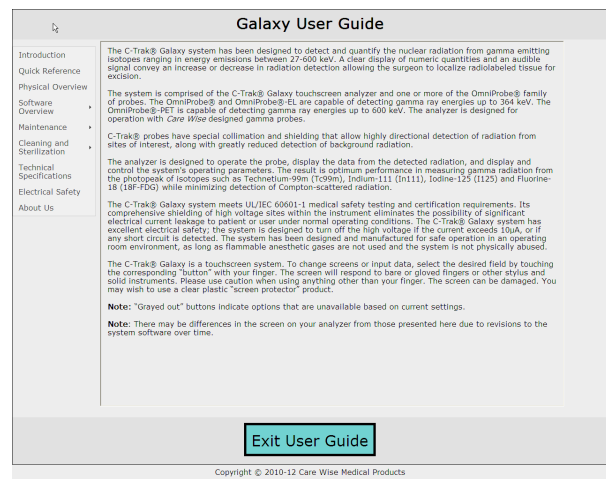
Galaxy User Guide

Introduction
Quick Reference
Physical Overview
Software Overview
Maintenance
Cleaning and Sterilization
Technical Specifications
Electrical Safety
About Us

The C-Trak® Galaxy system has been designed to detect and quantify the nuclear radiation from gamma emitting isotopes ranging in energy emissions between 27-600 keV. A clear display of numeric quantities and an audible signal convey an increase or decrease in radiation detection allowing the surgeon to localize radiolabeled tissue for excision.

The system is comprised of the C-Trak® Galaxy touchscreen analyzer and one or more of the OmniProbe® family of probes. The OmniProbe® and OmniProbe®-EL are capable of detecting gamma ray energies up to 364 keV. The OmniProbe®-PET is capable of detecting gamma ray energies up to 600 keV. The analyzer is designed for operation with Care Wise designed gamma probes.

C-Trak® probes have special collimation and shielding that allow highly directional detection of radiation from sites of interest, along with greatly reduced detection of background radiation.

The analyzer is designed to operate the probe, display the data from the detected radiation, and display and control the system's operating parameters. The result is optimum performance in measuring gamma radiation from the photopeak of isotopes such as Technetium-99m (Tc99m), Indium-111 (In111), Iodine-125 (I125) and Fluorine-18 (18F-FDG) while minimizing detection of Compton-scattered radiation.

The C-Trak® Galaxy system meets UL/IEC 60601-1 medical safety testing and certification requirements. Its comprehensive shielding of high voltage sites within the instrument eliminates the possibility of significant electrical current leakage to patient or user under normal operating conditions. The C-Trak® Galaxy system has excellent electrical safety; the system is designed to turn off the high voltage if the current exceeds 10μA, or if any short circuit is detected. The system has been designed and manufactured for safe operation in an operating room environment, as long as flammable anesthetic gases are not used and the system is not physically abused.

The C-Trak® Galaxy is a touchscreen system. To change screens or input data, select the desired field by touching the corresponding "button" with your finger. The screen will respond to bare or gloved fingers or other stylus and solid instruments. Please use caution when using anything other than your finger. The screen can be damaged. You may wish to use a clear plastic "screen protector" product.

Note: "Grayed out" buttons indicate options that are unavailable based on current settings.

Note: There may be differences in the screen on your analyzer from those presented here due to revisions to the system software over time.

Exit User Guide

Copyright © 2010-12 Care Wise Medical Products